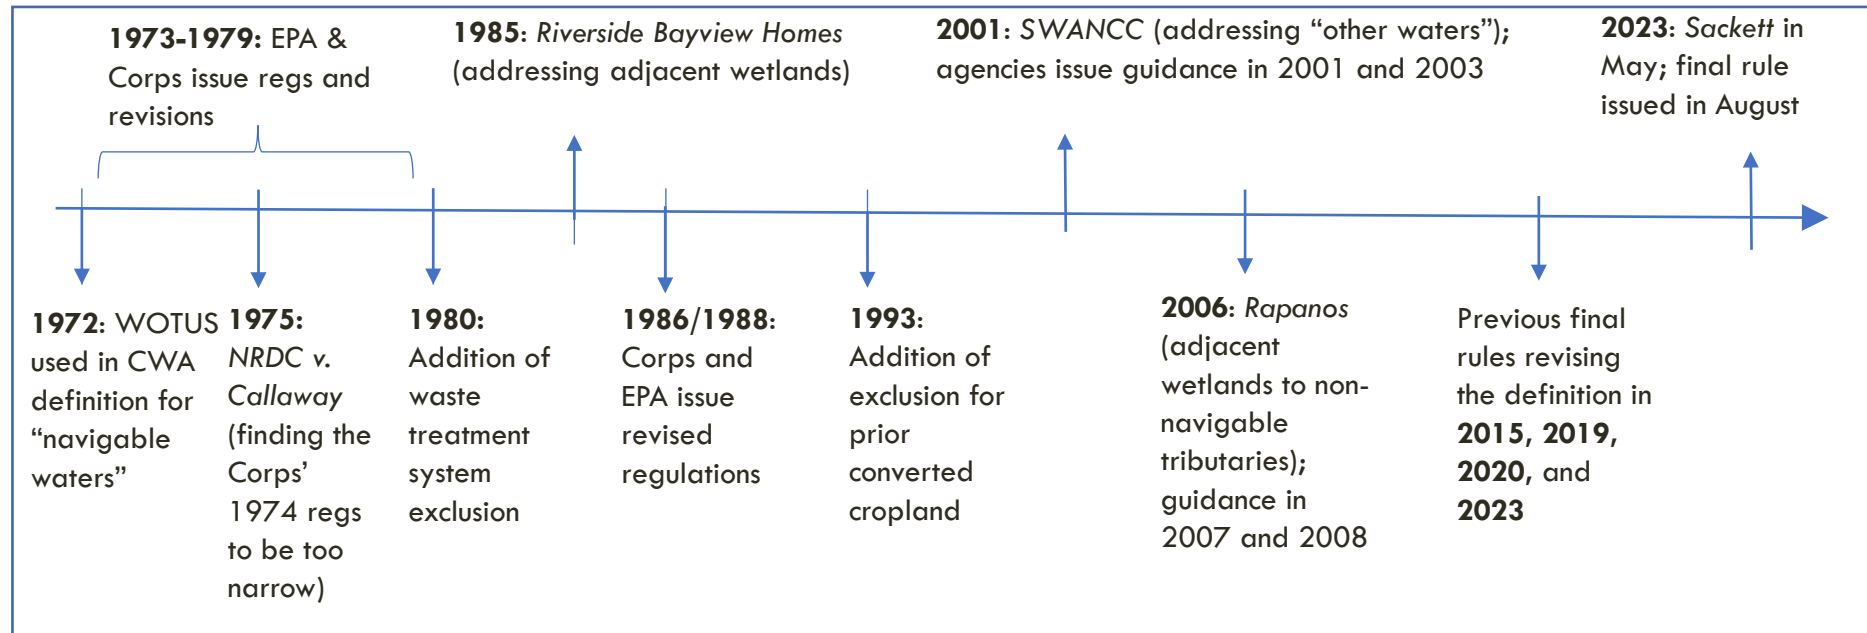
**1973-1979:** EPA & Corps issue regs and revisions

**1985:** *Riverside Bayview Homes* (addressing adjacent wetlands)

**2001:** *SWANCC* (addressing "other waters"); agencies issue guidance in 2001 and 2003

**2023:** *Sackett* in May; final rule issued in August

**1972:** WOTUS used in CWA definition for "navigable waters"

**1975:** *NRDC v. Callaway* (finding the Corps' 1974 regs to be too narrow)

**1980:** Addition of waste treatment system exclusion

**1986/1988:** Corps and EPA issue revised regulations

**1993:** Addition of exclusion for prior converted cropland

**2006:** *Rapanos* (adjacent wetlands to non-navigable tributaries); guidance in 2007 and 2008

Previous final rules revising the definition in **2015, 2019, 2020,** and **2023**